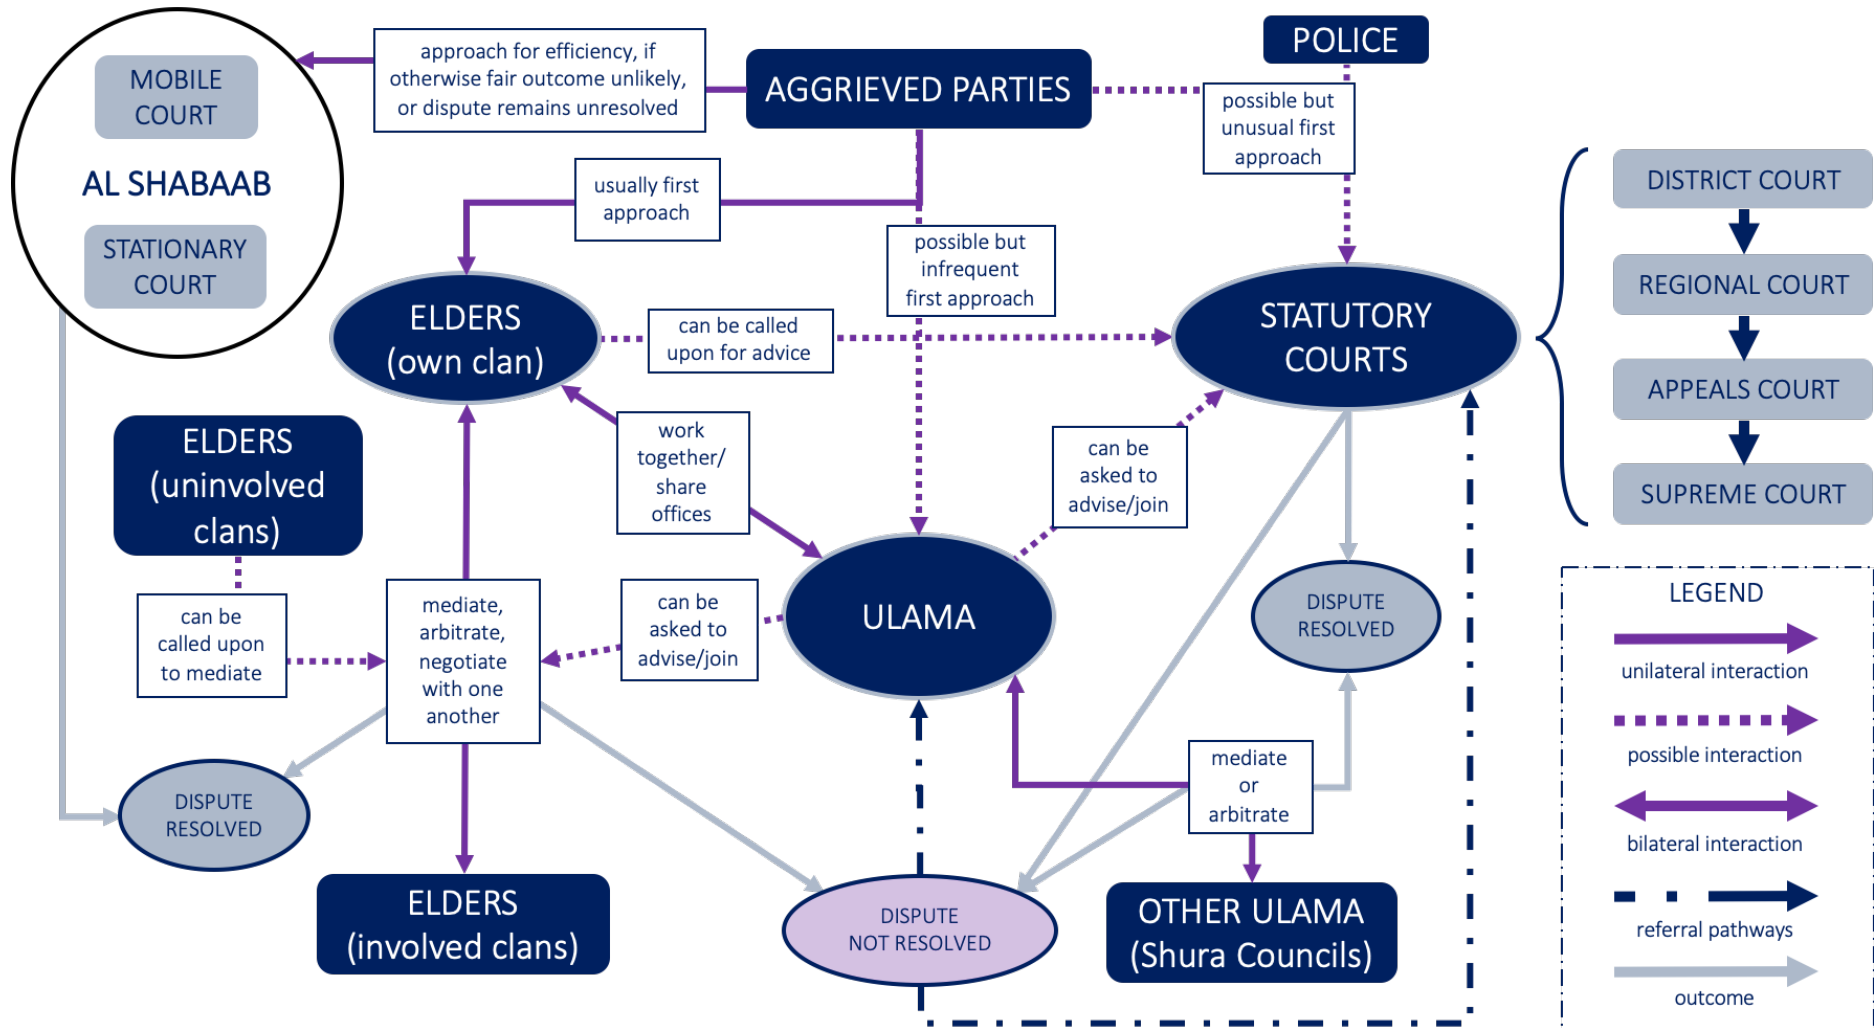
MOBILE COURT

AL SHABAAB

STATIONARY COURT

approach for efficiency, if otherwise fair outcome unlikely, or dispute remains unresolved

AGGRIEVED PARTIES

POLICE

possible but unusual first approach

usually first approach

possible but infrequent first approach

ELDERS (own clan)

can be called upon for advice

STATUTORY COURTS

DISTRICT COURT

REGIONAL COURT

APPEALS COURT

SUPREME COURT

ELDERS (uninvolved clans)

work together/ share offices

can be asked to advise/join

can be called upon to mediate

mediate, arbitrate, negotiate with one another

can be asked to advise/join

ULAMA

DISPUTE RESOLVED

LEGEND

unilateral interaction

possible interaction

bilateral interaction

referral pathways

outcome

DISPUTE RESOLVED

mediate or arbitrate

ELDERS (involved clans)

DISPUTE NOT RESOLVED

OTHER ULAMA (Shura Councils)